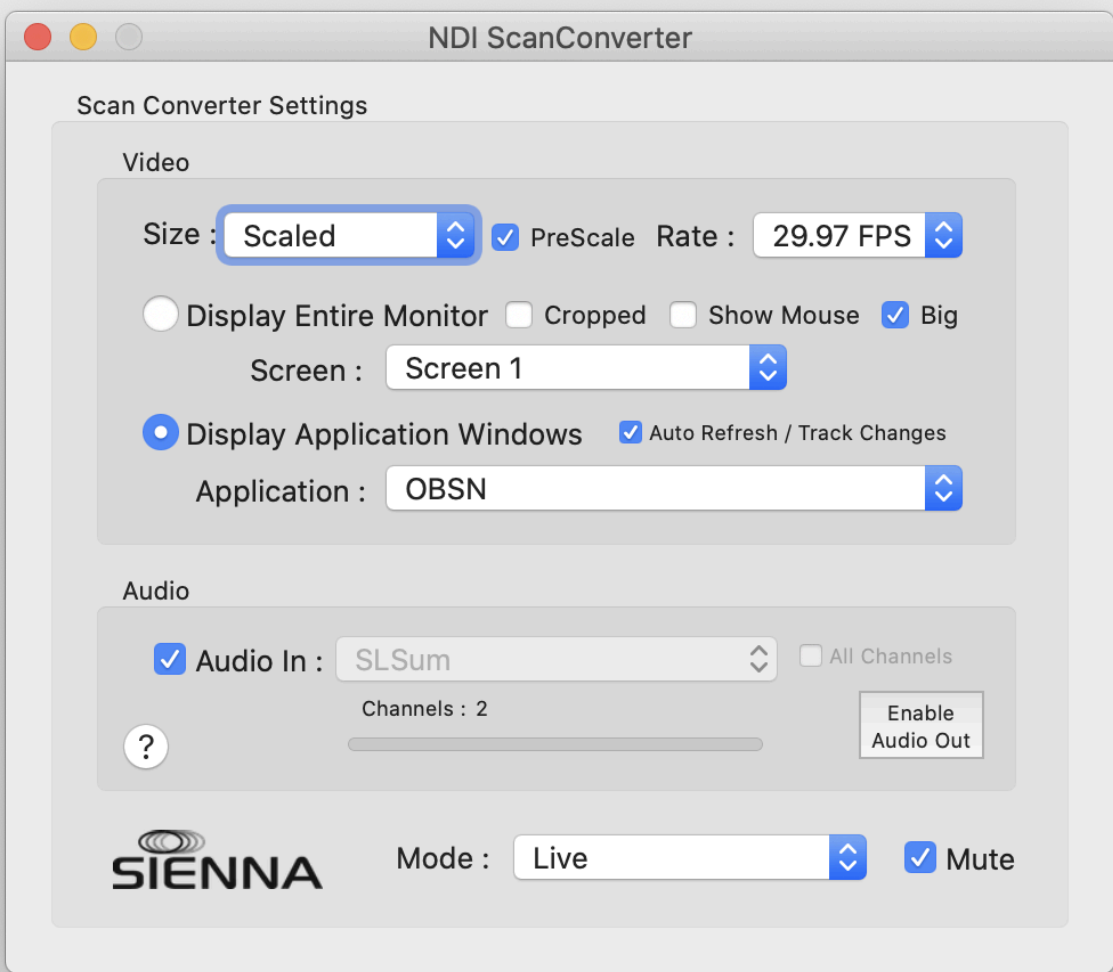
NDI ScanConverter

Scan Converter Settings

Video

Size : Scaled

PreScale Rate : 29.97 FPS

Display Entire Monitor Cropped Show Mouse Big

Screen : Screen 1

Display Application Windows Auto Refresh / Track Changes

Application : OBSN

Audio

Audio In : SLSum All Channels

Channels : 2

Enable Audio Out

?

SIENNA

Mode : Live

Mute